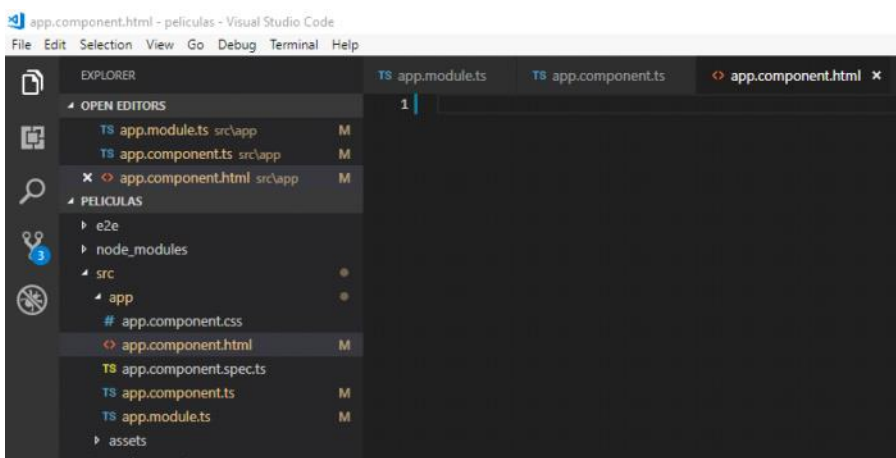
app.component.html - peliculas - Visual Studio Code

File Edit Selection View Go Debug Terminal Help

EXPLORER

OPEN EDITORS

TS app.module.ts src\app M

TS app.component.ts src\app M

× <> app.component.html src\app M

PELICULAS

e2e

node_modules

src

app

# app.component.css

<> app.component.html M

TS app.component.spec.ts

TS app.component.ts M

TS app.module.ts M

assets

3

TS app.module.ts

TS app.component.ts

<> app.component.html ×

1